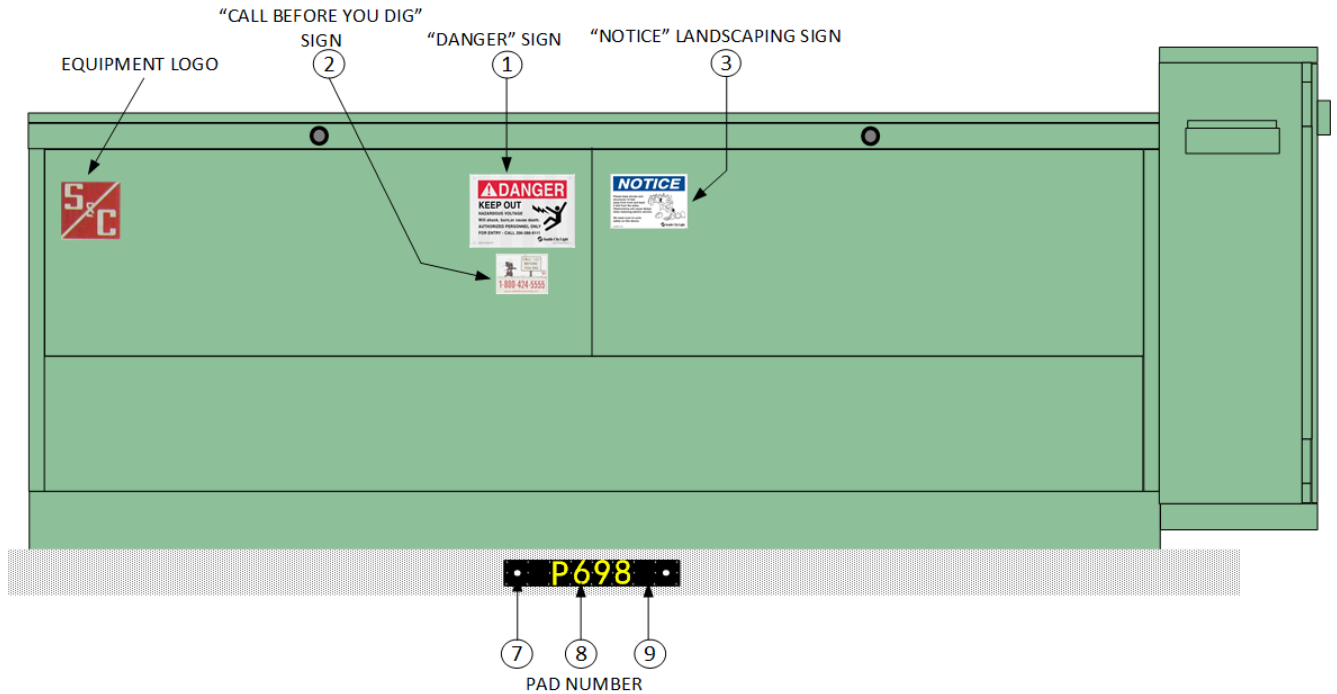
"CALL BEFORE YOU DIG" SIGN
2

"DANGER" SIGN
1

"NOTICE" LANDSCAPING SIGN
3

EQUIPMENT LOGO

S&C

DANGER
KEEP OUT
HAZARDOUS VOLTAGE
Will shock, burn,or cause death.
AUTHORIZED PERSONNEL ONLY
FOR ENTRY - CALL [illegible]
Seattle City Light

NOTICE
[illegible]
Seattle City Light

CALL BEFORE YOU DIG
1-800-424-5555

P698

7 8 9
PAD NUMBER